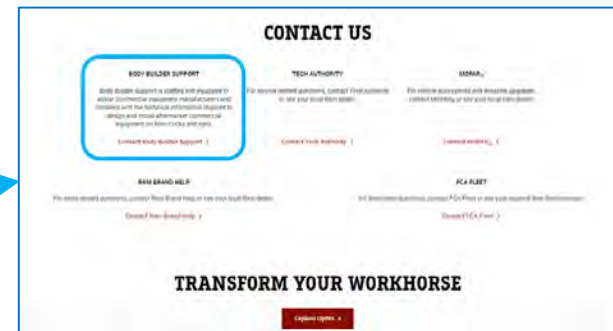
CONTACT US

BODY BUILDER SUPPORT

Body Builder Support is staffed and equipped to assist Commercial equipment manufacturers and installers with the technical information required to design and install aftermarket commercial equipment on Ram trucks and vans.

Contact Body Builder Support >

TECH AUTHORITY

For service related questions, Contact Tech Authority or see your local Ram dealer.

Contact Tech Authority >

MOPAR

For vehicle accessories and desirable upgrades, contact MOPAR or see your local Ram dealer.

Contact MOPAR >

RAM BRAND HELP

For more related questions, contact Ram Brand Help or see your local Ram dealer.

Contact Ram Brand Help >

FCA FLEET

For fleet-related questions, contact FCA Fleet or see your regional fleet Representative.

Contact FCA Fleet >

TRANSFORM YOUR WORKHORSE

Explore Upfits >